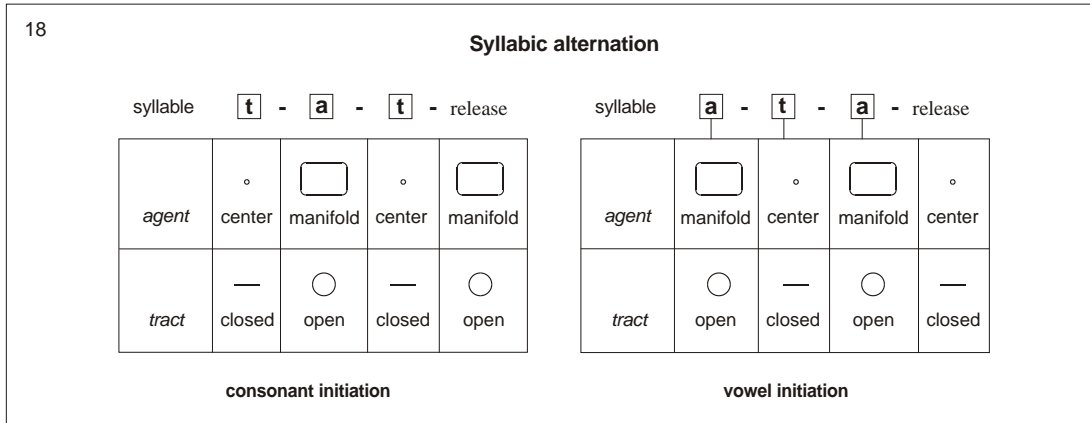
18

**Syllabic alternation**

syllable t - a - t - release

| | | | | |
|---|---|---|---|---|
| agent | center | manifold | center | manifold |
| tract | closed | open | closed | open |

consonant initiation

syllable a - t - a - release

| | | | | |
|---|---|---|---|---|
| agent | manifold | center | manifold | center |
| tract | open | closed | open | closed |

vowel initiation